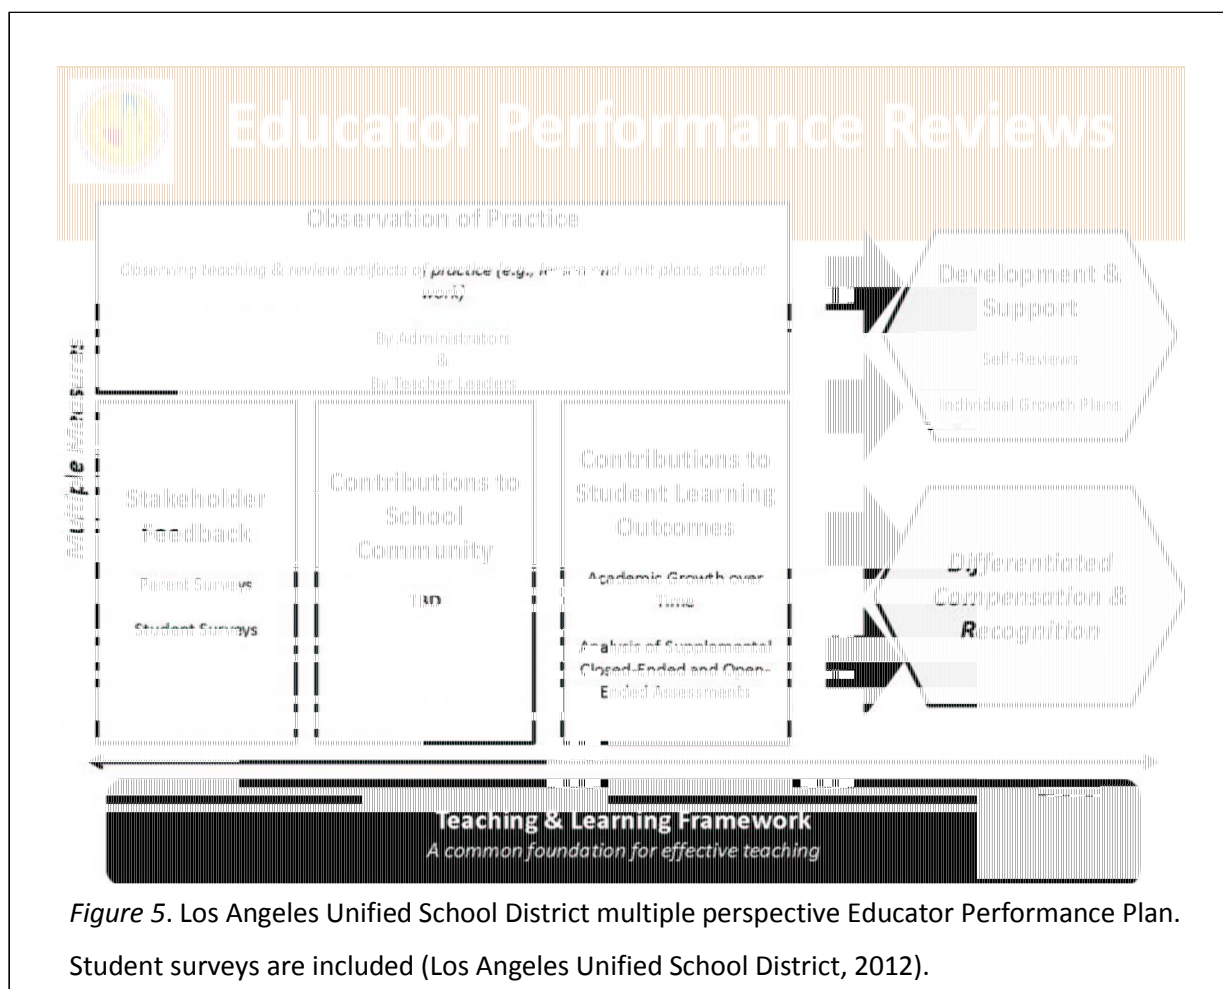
Educator Performance Reviews

Observation of Practice

Observing teaching & review artifacts of practice (e.g., lesson and unit plans, student work)

By Administrators
&
By Teacher Leaders

Multiple Measures

Stakeholder Feedback

Parent Surveys

Student Surveys

Contributions to School Community

TBD

Contributions to Student Learning Outcomes

Academic Growth over Time

Analysis of Supplemental Closed-Ended and Open-Ended Assessments

Development & Support

Self-Reviews

Individual Growth Plans

Differentiated Compensation & Recognition

Teaching & Learning Framework
A common foundation for effective teaching

*Figure 5*. Los Angeles Unified School District multiple perspective Educator Performance Plan. Student surveys are included (Los Angeles Unified School District, 2012).